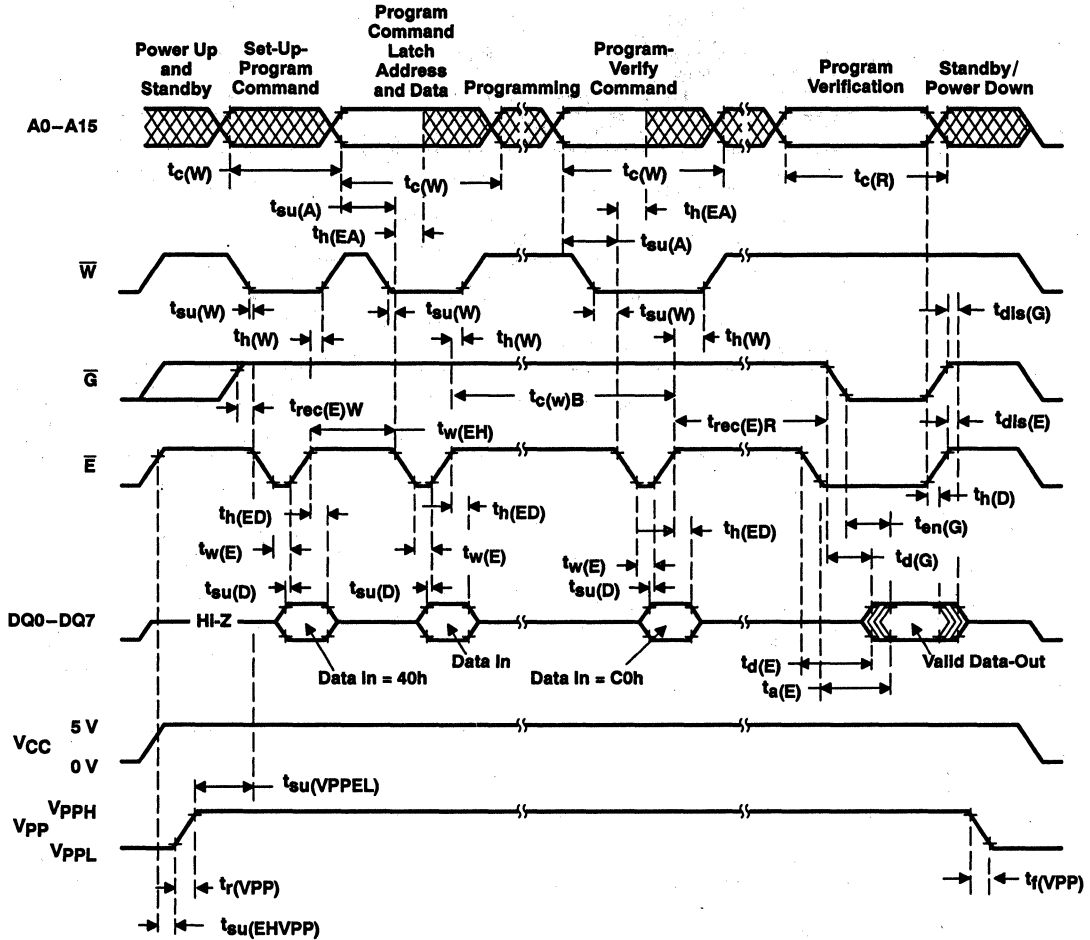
Power Up and Standby

Set-Up-Program Command

Program Command Latch Address and Data

Programming

Program-Verify Command

Program Verification

Standby/ Power Down

A0–A15

$t_{c(W)}$

$t_{c(W)}$

$t_{c(W)}$

$t_{c(R)}$

$t_{su(A)}$

$t_{h(EA)}$

$t_{h(EA)}$

$t_{su(A)}$

$\overline{W}$

$t_{su(W)}$

$t_{su(W)}$

$t_{su(W)}$

$t_{dis(G)}$

$t_{h(W)}$

$t_{h(W)}$

$t_{h(W)}$

$\overline{G}$

$t_{c(w)B}$

$t_{rec(E)W}$

$t_{rec(E)R}$

$t_{dis(E)}$

$t_{w(EH)}$

$\overline{E}$

$t_{h(D)}$

$t_{h(ED)}$

$t_{h(ED)}$

$t_{h(ED)}$

$t_{en(G)}$

$t_{w(E)}$

$t_{w(E)}$

$t_{w(E)}$

$t_{d(G)}$

$t_{su(D)}$

$t_{su(D)}$

$t_{su(D)}$

DQ0–DQ7

HI-Z

Data In = 40h

Data In

Data In = C0h

$t_{d(E)}$

Valid Data-Out

$t_{a(E)}$

$V_{CC}$

5 V

0 V

$t_{su(VPPEL)}$

$V_{PPH}$

$V_{PP}$

$V_{PPL}$

$t_{r(VPP)}$

$t_{f(VPP)}$

$t_{su(EHVPP)}$